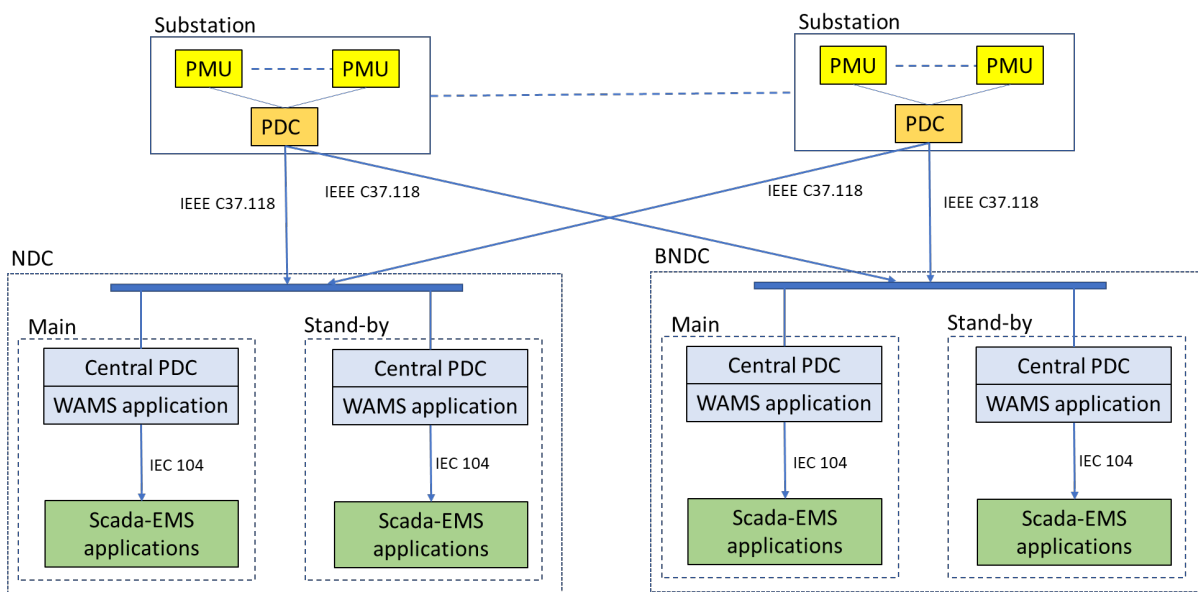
Substation

PMU

PMU

PDC

Substation

PMU

PMU

PDC

IEEE C37.118

IEEE C37.118

IEEE C37.118

IEEE C37.118

NDC

Main

Central PDC

WAMS application

IEC 104

Scada-EMS applications

Stand-by

Central PDC

WAMS application

IEC 104

Scada-EMS applications

BNDC

Main

Central PDC

WAMS application

IEC 104

Scada-EMS applications

Stand-by

Central PDC

WAMS application

IEC 104

Scada-EMS applications